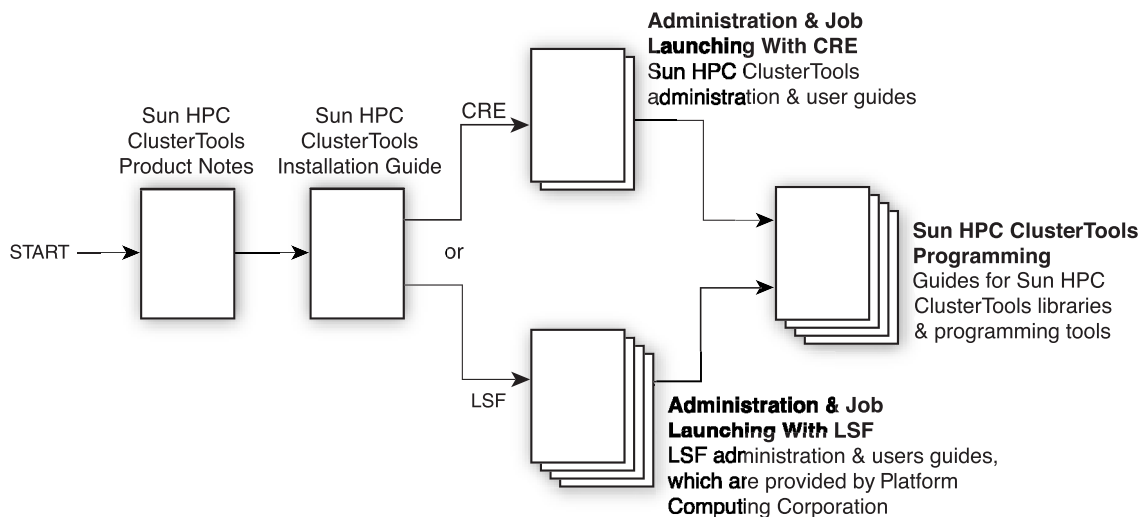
START

Sun HPC ClusterTools Product Notes

Sun HPC ClusterTools Installation Guide

or

CRE

LSF

Administration & Job Launching With CRE
Sun HPC ClusterTools administration & user guides

Administration & Job Launching With LSF
LSF administration & users guides, which are provided by Platform Computing Corporation

Sun HPC ClusterTools Programming
Guides for Sun HPC ClusterTools libraries & programming tools